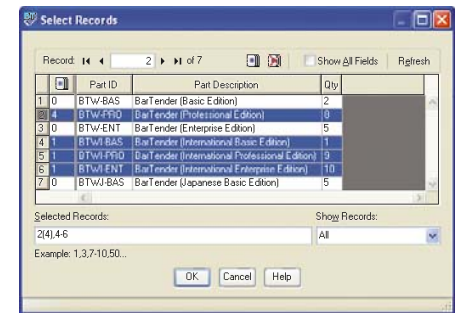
Select Records

Record: 2 of 7

Show All Fields

Refresh

| | | Part ID | Part Description | Qty |
|---|---|---|---|---|
| 1 | 0 | BTW-BAS | BarTender (Basic Edition) | 2 |
| 2 | 4 | BTW-PRO | BarTender (Professional Edition) | 8 |
| 3 | 0 | BTW-ENT | BarTender (Enterprise Edition) | 5 |
| 4 | 1 | BTWI-BAS | BarTender (International Basic Edition) | 1 |
| 5 | 1 | BTWI-PRO | BarTender (International Professional Edition) | 9 |
| 6 | 1 | BTWI-ENT | BarTender (International Enterprise Edition) | 10 |
| 7 | 0 | BTWJ-BAS | BarTender (Japanese Basic Edition) | 5 |

Selected Records:

2(4),4-6

Example: 1,3,7-10,50...

Show Records:

All

OK Cancel Help